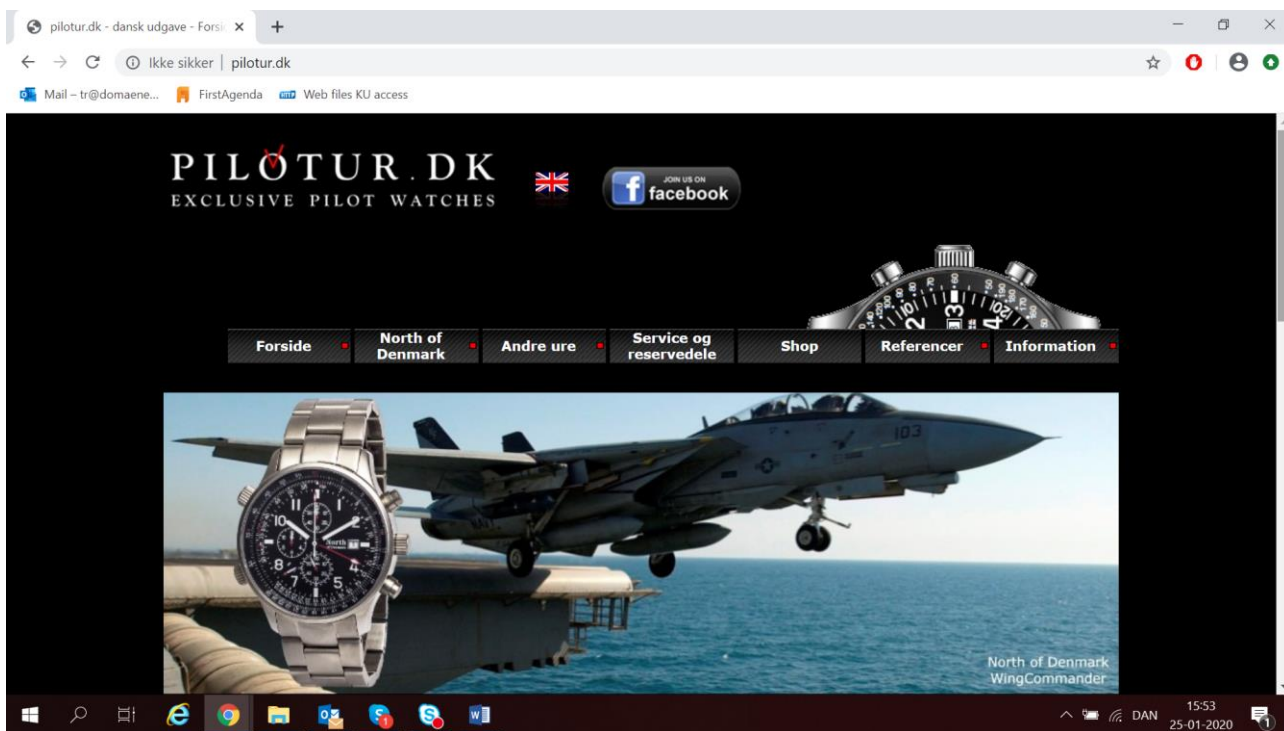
pilotur.dk - dansk udgave - Forsi ×
+
Ikke sikker | pilotur.dk
Mail – tr@domaene... FirstAgenda Web files KU access

PILOTUR.DK
EXCLUSIVE PILOT WATCHES

JOIN US ON
facebook

Forside
North of Denmark
Andre ure
Service og reservedele
Shop
Referencer
Information

103

North of Denmark
WingCommander

DAN
15:53
25-01-2020